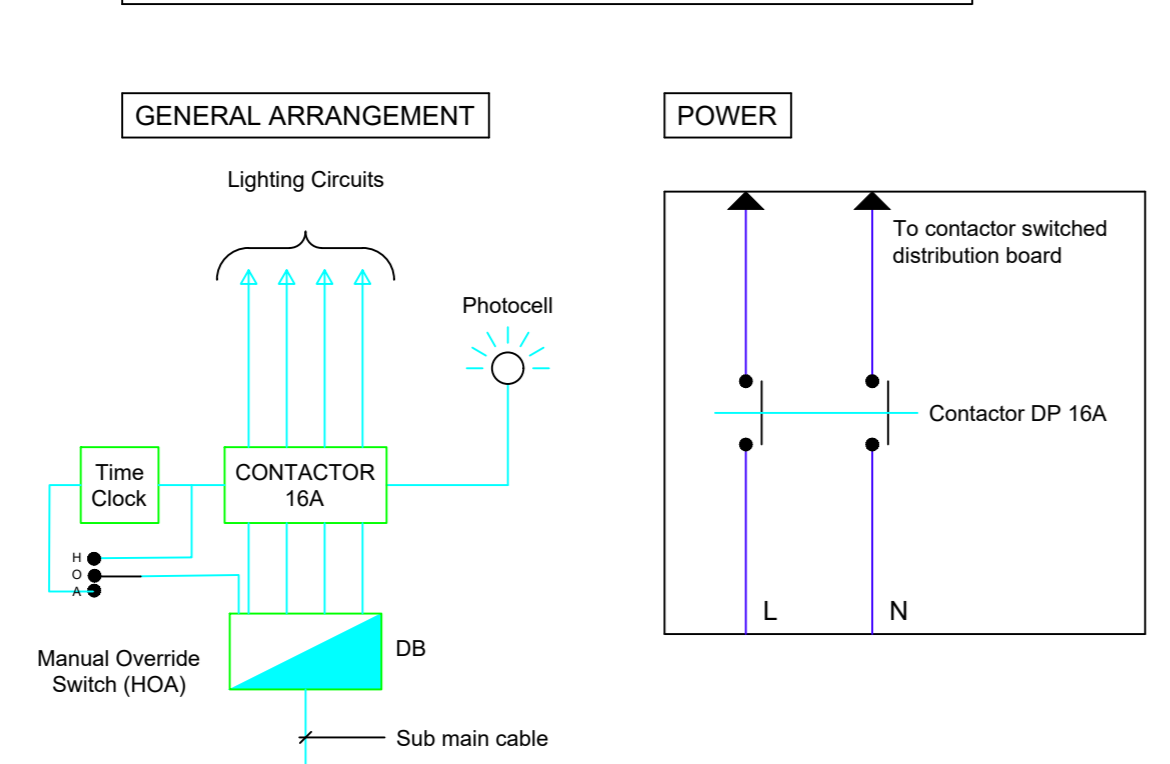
GENERAL ARRANGEMENT

Lighting Circuits

Photocell

Time Clock

CONTACTOR 16A

H
O
A

Manual Override Switch (HOA)

DB

Sub main cable

POWER

To contactor switched distribution board

Contactor DP 16A

L

N